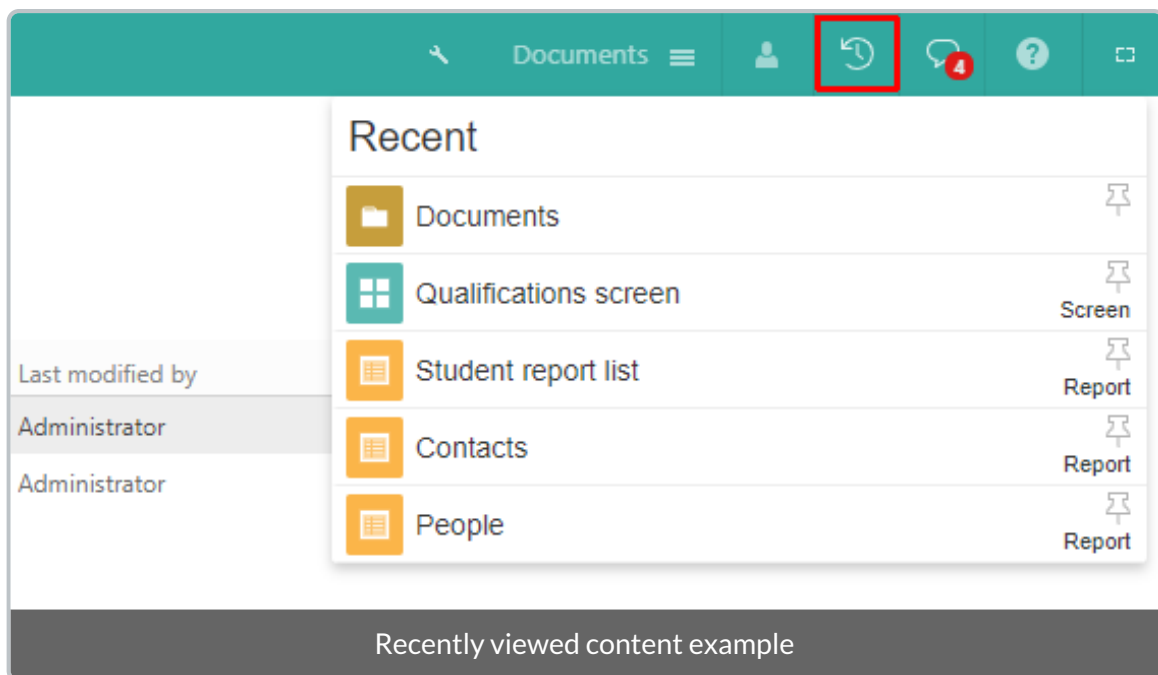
Documents

4

Recent

Documents

Qualifications screen
Screen

Student report list
Report

Contacts
Report

People
Report

Last modified by

Administrator

Administrator

Recently viewed content example